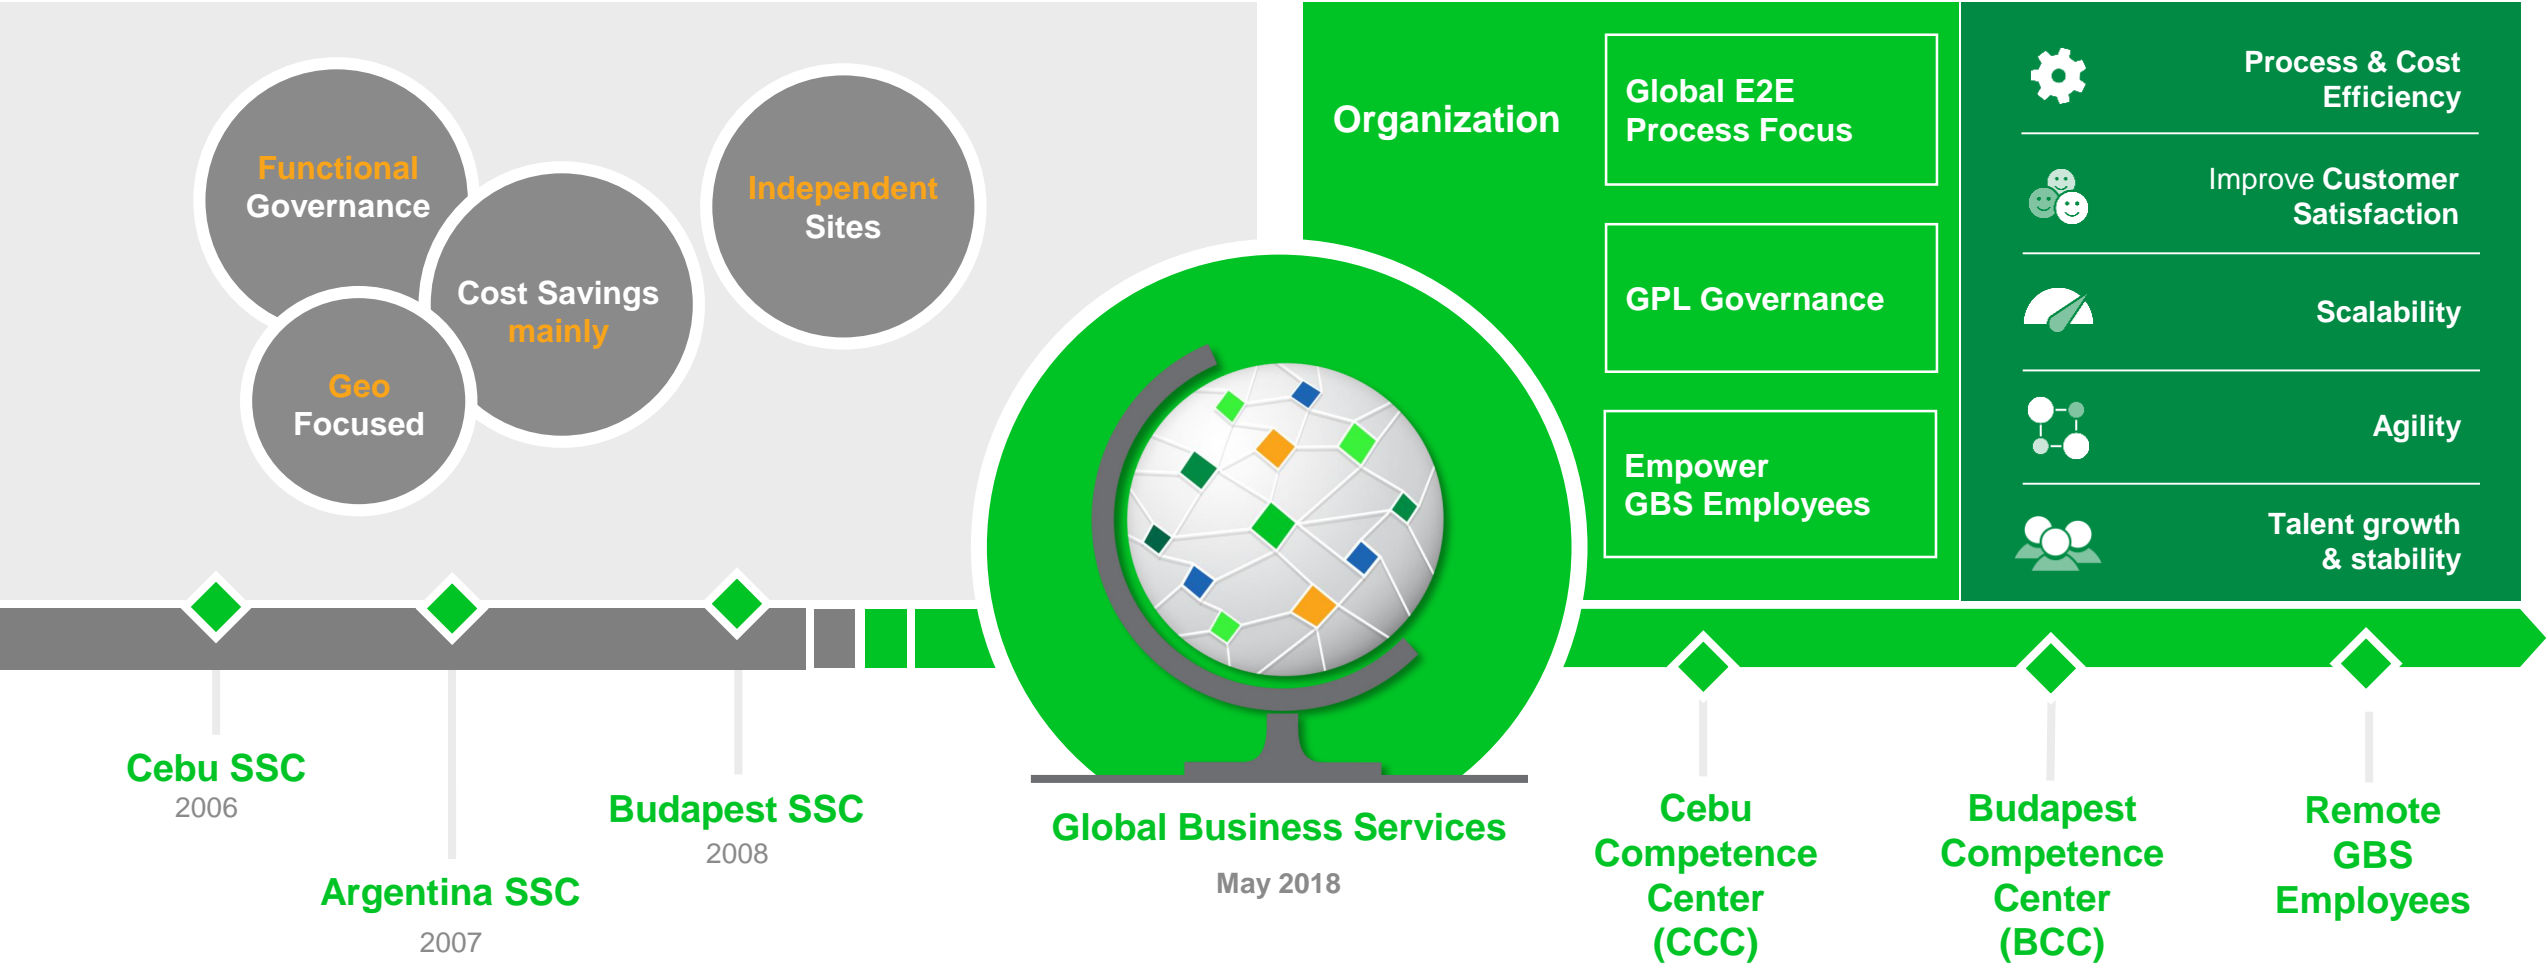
Functional Governance

Cost Savings mainly

Geo Focused

Independent Sites

Organization

Global E2E Process Focus

GPL Governance

Empower GBS Employees

Process & Cost Efficiency

Improve Customer Satisfaction

Scalability

Agility

Talent growth & stability

Cebu SSC
2006

Argentina SSC
2007

Budapest SSC
2008

Global Business Services
May 2018

Cebu Competence Center (CCC)

Budapest Competence Center (BCC)

Remote GBS Employees